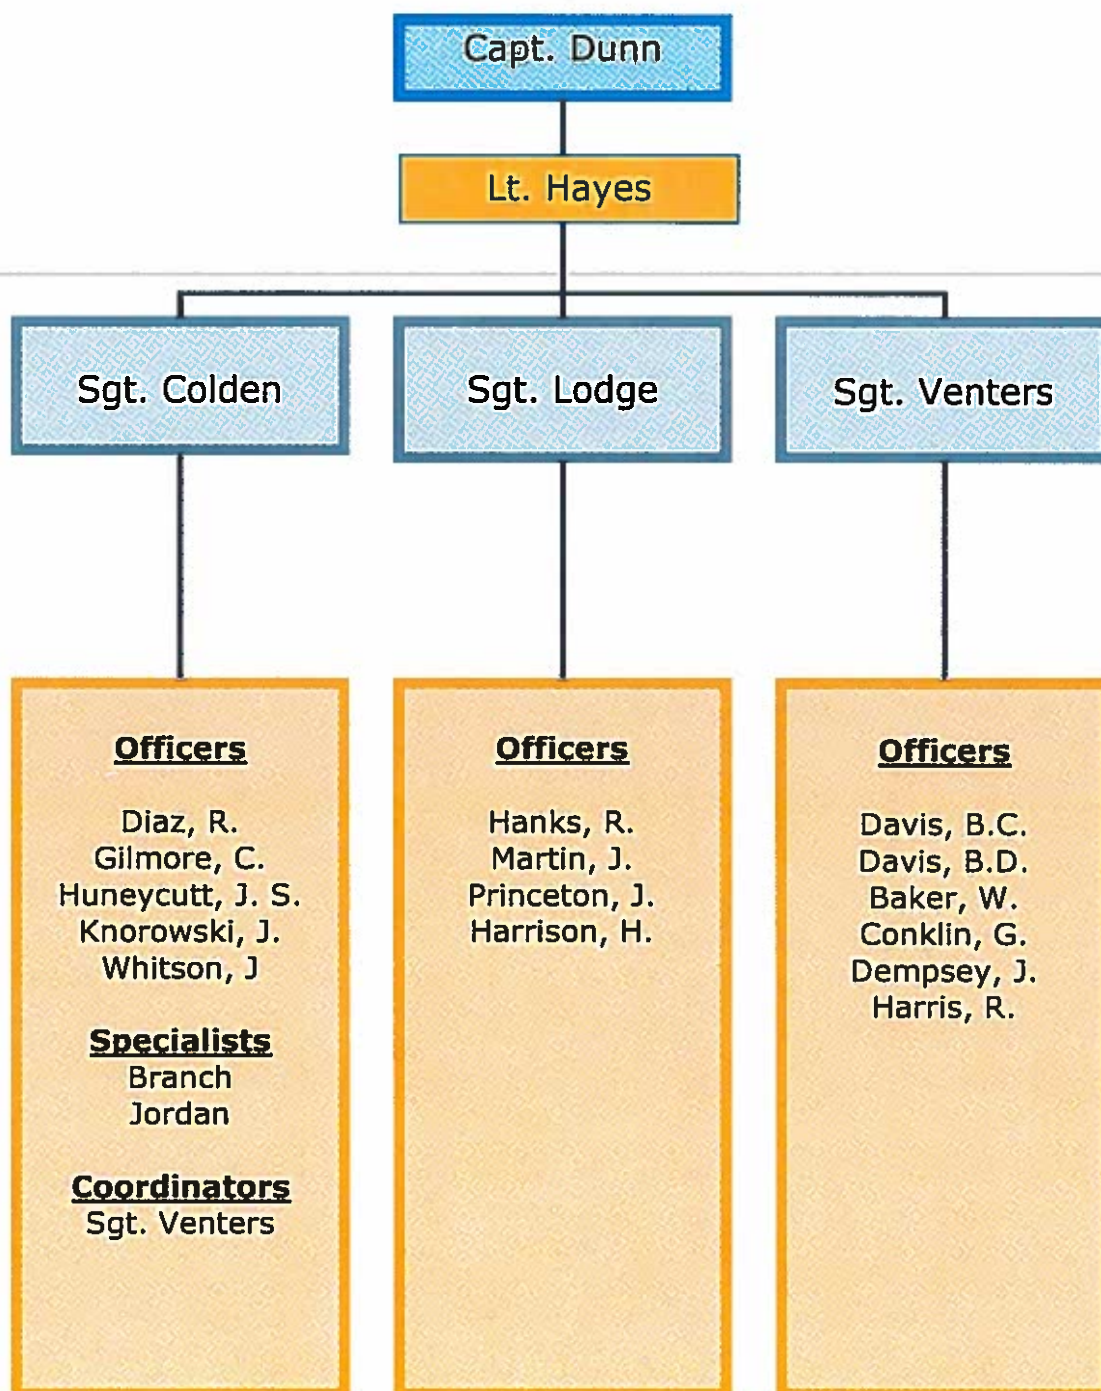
Capt. Dunn

Lt. Hayes

Sgt. Colden

Sgt. Lodge

Sgt. Venters

Officers

Diaz, R.
Gilmore, C.
Huneycutt, J. S.
Knorowski, J.
Whitson, J

Specialists
Branch
Jordan

Coordinators
Sgt. Venters

Officers

Hanks, R.
Martin, J.
Princeton, J.
Harrison, H.

Officers

Davis, B.C.
Davis, B.D.
Baker, W.
Conklin, G.
Dempsey, J.
Harris, R.